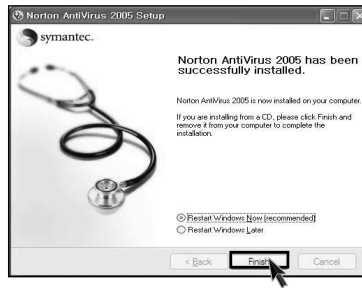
Norton AntiVirus 2005 Setup

symantec.

Norton AntiVirus 2005 has been successfully installed.

Norton AntiVirus 2005 is now installed on your computer.

If you are installing from a CD, please click Finish and remove it from your computer to complete the installation.

Restart Windows Now (recommended)

Restart Windows Later

< Back

Finish

Cancel